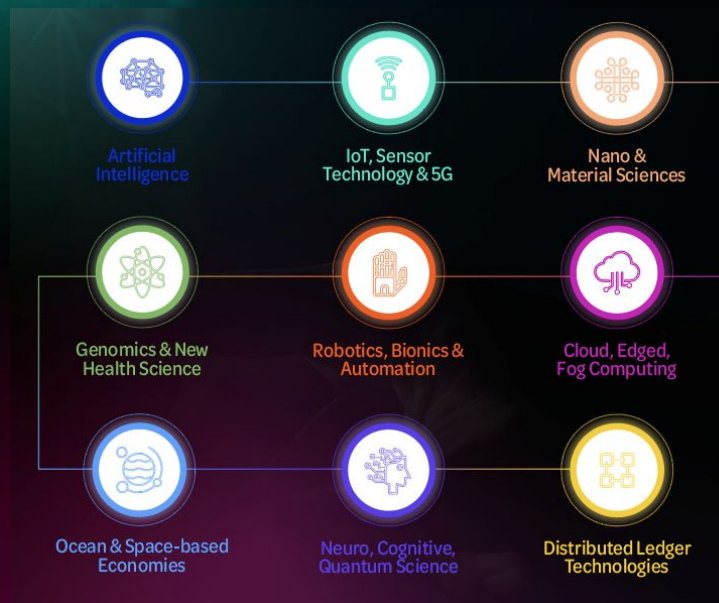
Artificial Intelligence

IoT, Sensor Technology & 5G

Nano & Material Sciences

Genomics & New Health Science

Robotics, Bionics & Automation

Cloud, Edged, Fog Computing

Ocean & Space-based Economies

Neuro, Cognitive, Quantum Science

Distributed Ledger Technologies